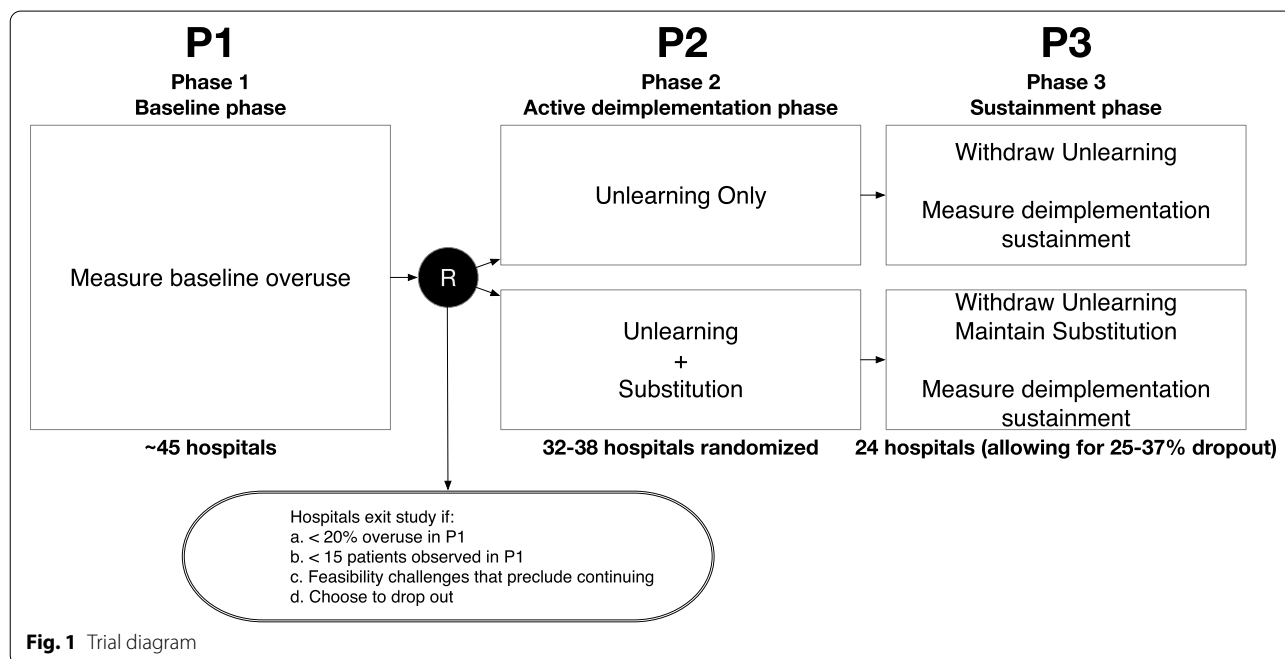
P1
Phase 1
Baseline phase

Measure baseline overuse

~45 hospitals

R

P2
Phase 2
Active deimplementation phase

Unlearning Only

Unlearning
+
Substitution

32-38 hospitals randomized

P3
Phase 3
Sustainment phase

Withdraw Unlearning

Measure deimplementation sustainment

Withdraw Unlearning
Maintain Substitution

Measure deimplementation sustainment

24 hospitals (allowing for 25-37% dropout)

Hospitals exit study if:
a. < 20% overuse in P1
b. < 15 patients observed in P1
c. Feasibility challenges that preclude continuing
d. Choose to drop out

**Fig. 1** Trial diagram